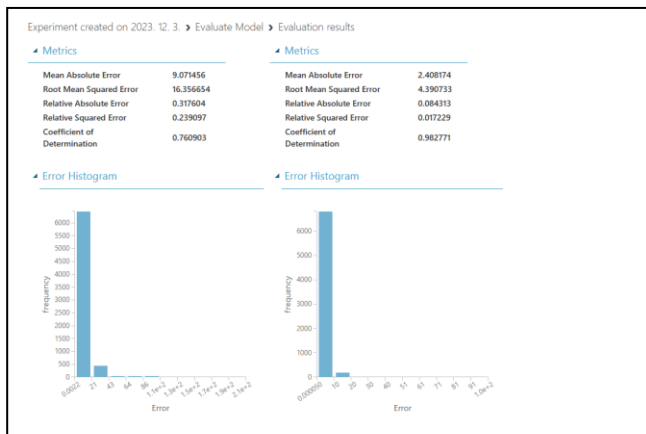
Experiment created on 2023. 12. 3. › Evaluate Model › Evaluation results

Metrics

| Mean Absolute Error | 9.071456 |
|---|---|
| Root Mean Squared Error | 16.356654 |
| Relative Absolute Error | 0.317604 |
| Relative Squared Error | 0.239097 |
| Coefficient of Determination | 0.760903 |

Error Histogram

6000 5500 5000 4500 4000 3500 3000 2500 2000 1500 1000 500 0

frequency

0.0022 21 43 64 86 1.1e+2 1.3e+2 1.5e+2 1.7e+2 1.9e+2 2.1e+2

Error

Metrics

| Mean Absolute Error | 2.408174 |
|---|---|
| Root Mean Squared Error | 4.390733 |
| Relative Absolute Error | 0.084313 |
| Relative Squared Error | 0.017229 |
| Coefficient of Determination | 0.982771 |

Error Histogram

6000 5000 4000 3000 2000 1000 0

frequency

0.000050 10 20 30 40 51 61 71 81 91 1.0e+2

Error